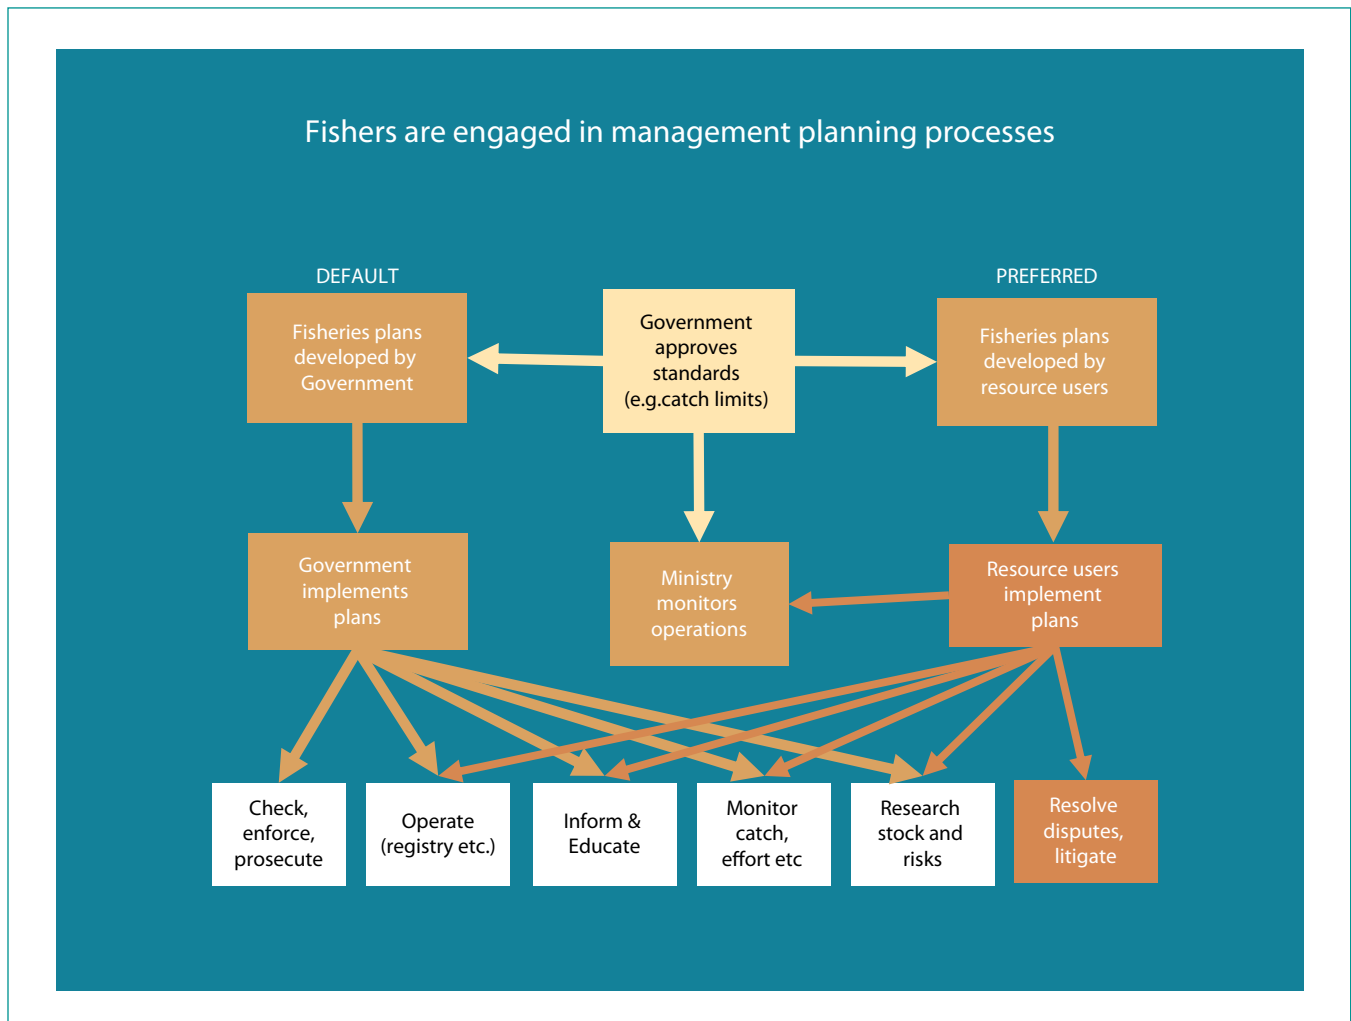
Fishers are engaged in management planning processes

DEFAULT

PREFERRED

Fisheries plans developed by Government

Government approves standards (e.g.catch limits)

Fisheries plans developed by resource users

Government implements plans

Ministry monitors operations

Resource users implement plans

Check, enforce, prosecute

Operate (registry etc.)

Inform & Educate

Monitor catch, effort etc

Research stock and risks

Resolve disputes, litigate